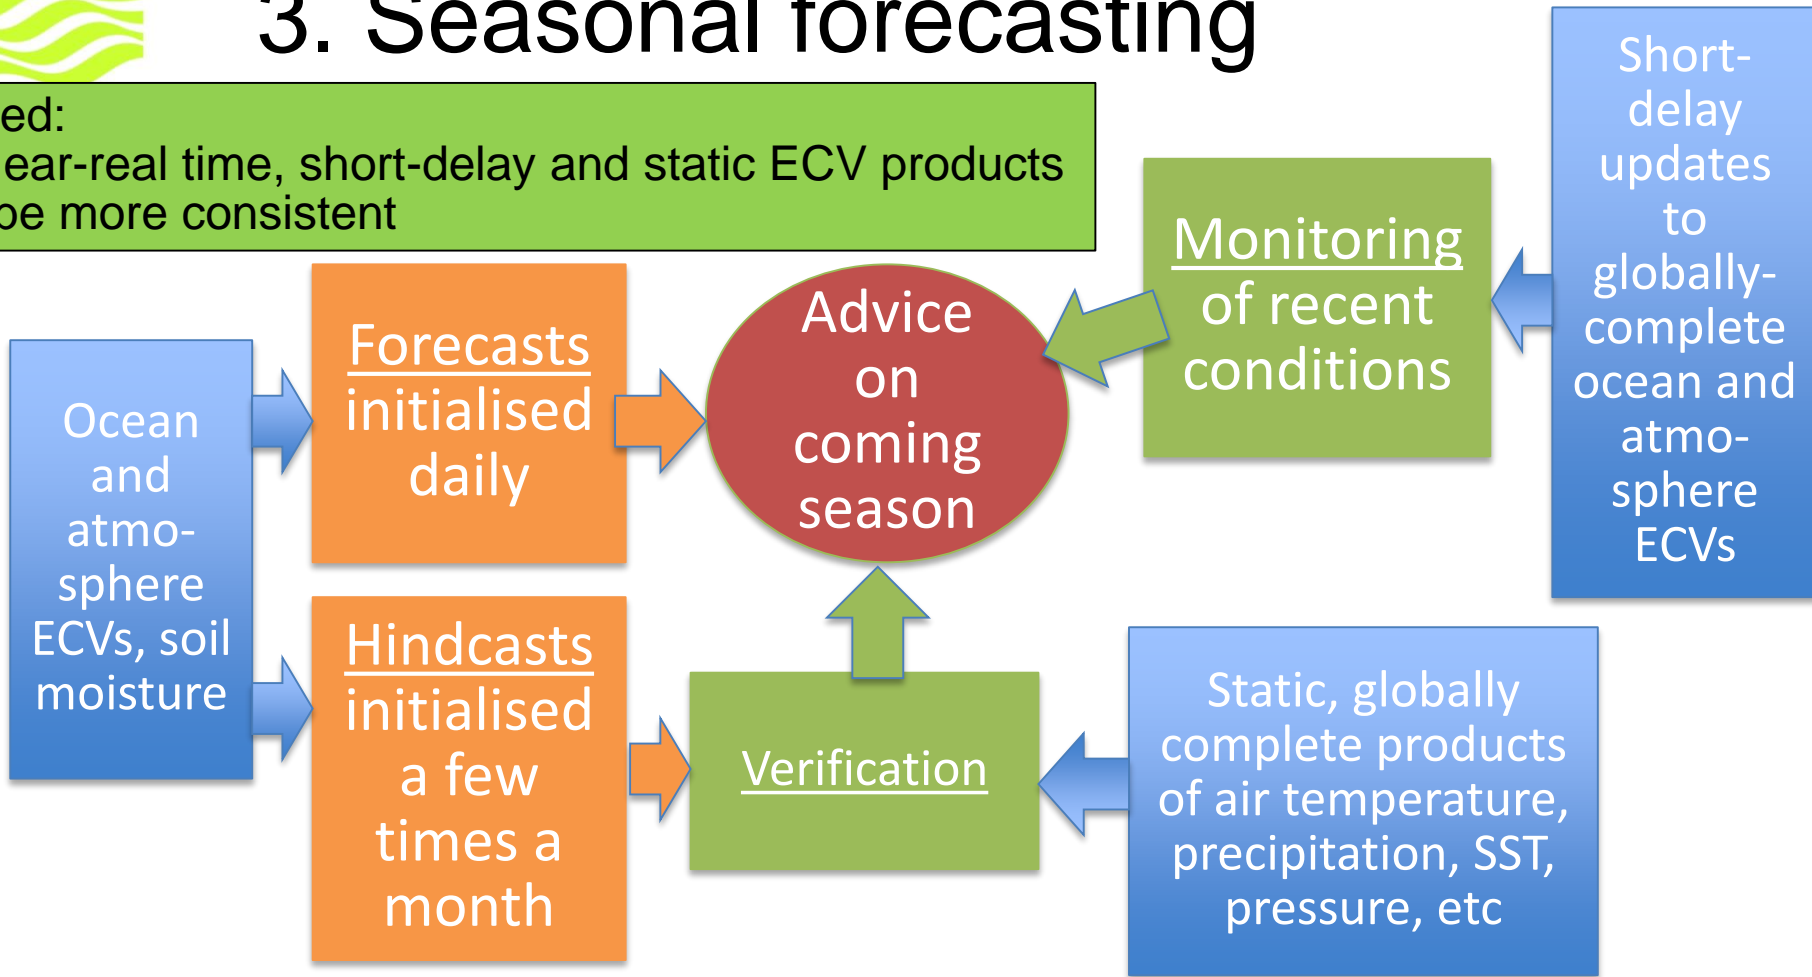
3. Seasonal forecasting

ed:
ear-real time, short-delay and static ECV products
oe more consistent

Ocean and atmo-sphere ECVs, soil moisture

Forecasts initialised daily

Hindcasts initialised a few times a month

Advice on coming season

Monitoring of recent conditions

Short-delay updates to globally-complete ocean and atmo-sphere ECVs

Verification

Static, globally complete products of air temperature, precipitation, SST, pressure, etc